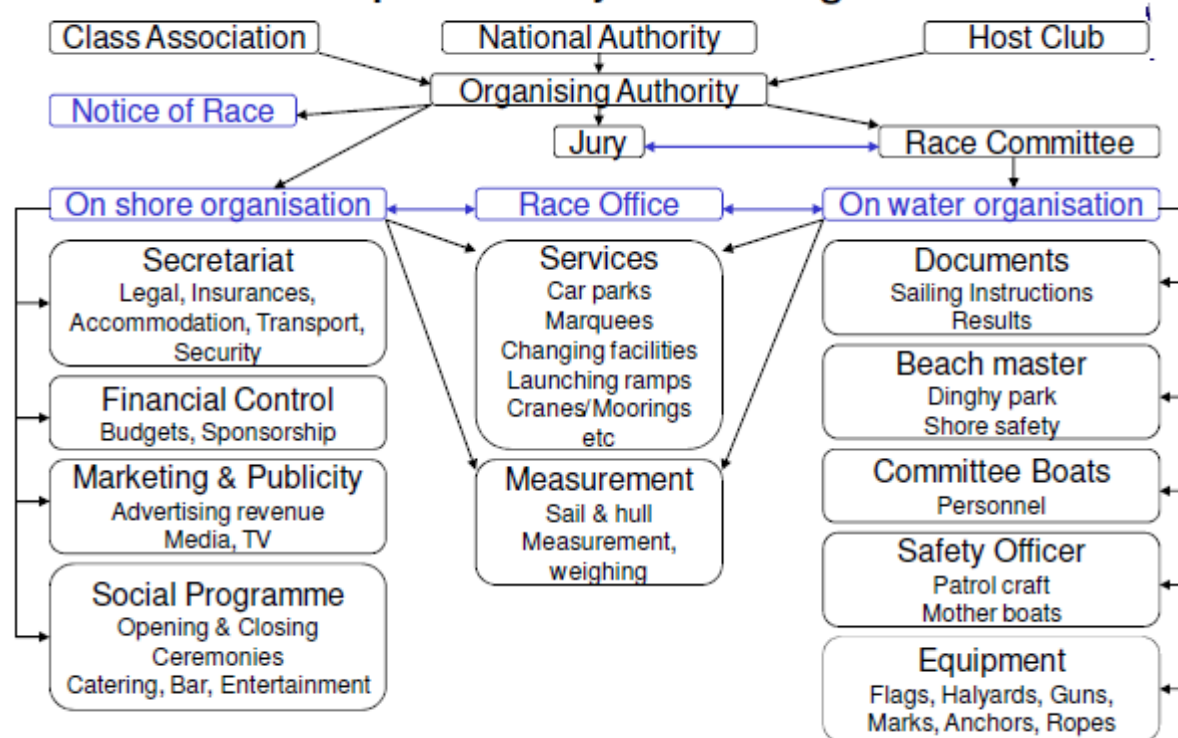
Class Association

National Authority

Host Club

Organising Authority

Notice of Race

Jury

Race Committee

On shore organisation

Race Office

On water organisation

Secretariat
Legal, Insurances, Accommodation, Transport, Security

Financial Control
Budgets, Sponsorship

Marketing & Publicity
Advertising revenue
Media, TV

Social Programme
Opening & Closing Ceremonies
Catering, Bar, Entertainment

Services
Car parks
Marquees
Changing facilities
Launching ramps
Cranes/Moorings
etc

Measurement
Sail & hull
Measurement, weighing

Documents
Sailing Instructions
Results

Beach master
Dinghy park
Shore safety

Committee Boats
Personnel

Safety Officer
Patrol craft
Mother boats

Equipment
Flags, Halyards, Guns, Marks, Anchors, Ropes